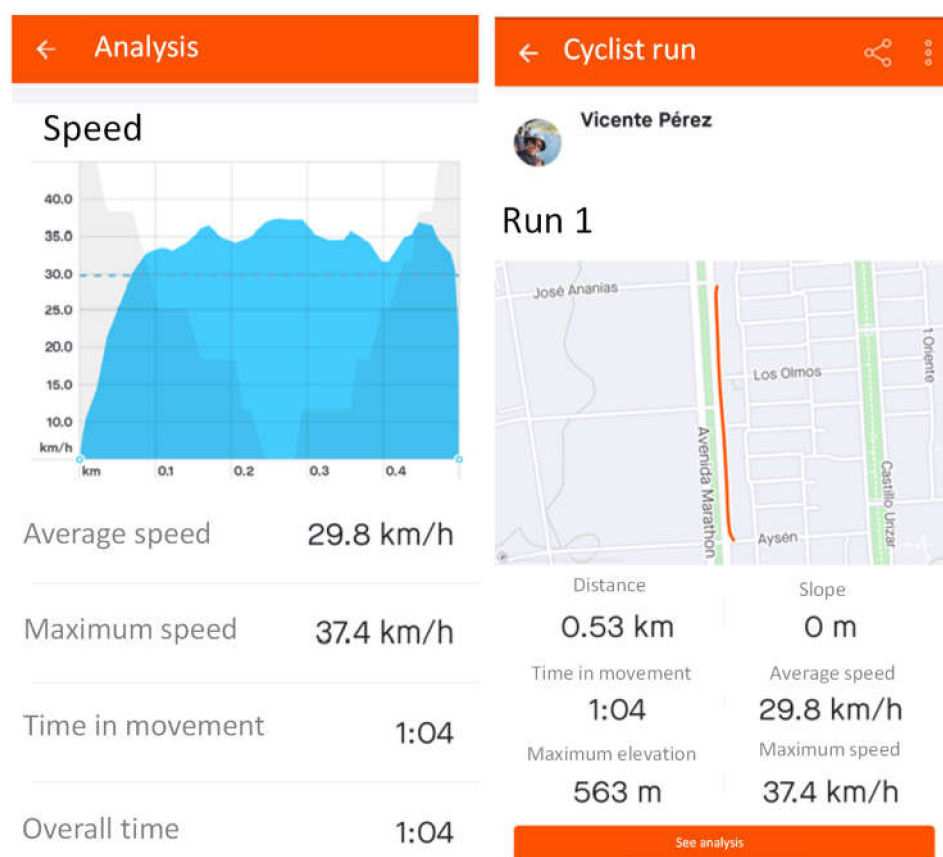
← Analysis

Speed

40.0
35.0
30.0
25.0
20.0
15.0
10.0
km/h

km 0.1 0.2 0.3 0.4

Average speed 29.8 km/h

Maximum speed 37.4 km/h

Time in movement 1:04

Overall time 1:04

← Cyclist run

Vicente Pérez

Run 1

José Ananias
Los Olmos
1 Oriente
Avenida Marathon
Castillo Urizar
Aysén

Distance
0.53 km

Slope
0 m

Time in movement
1:04

Average speed
29.8 km/h

Maximum elevation
563 m

Maximum speed
37.4 km/h

See analysis